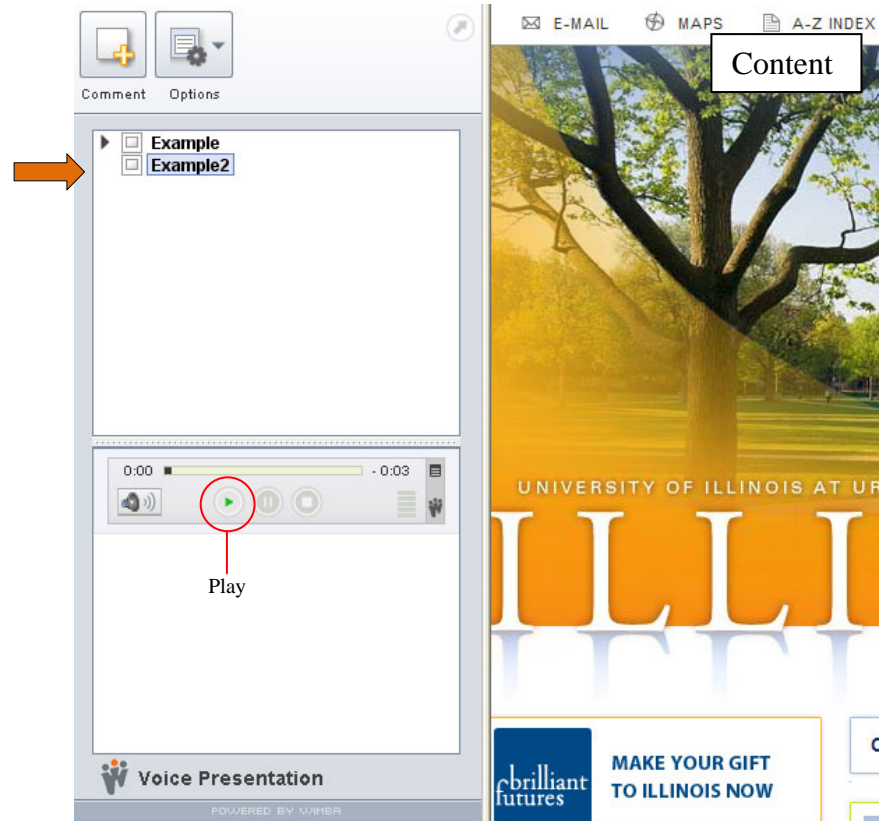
Comment Options

Example
Example2

0:00 - 0:03

Play

Voice Presentation

POWERED BY WIMBA

E-MAIL MAPS A-Z INDEX

Content

UNIVERSITY OF ILLINOIS AT UR

ILLI

brilliant futures

MAKE YOUR GIFT TO ILLINOIS NOW